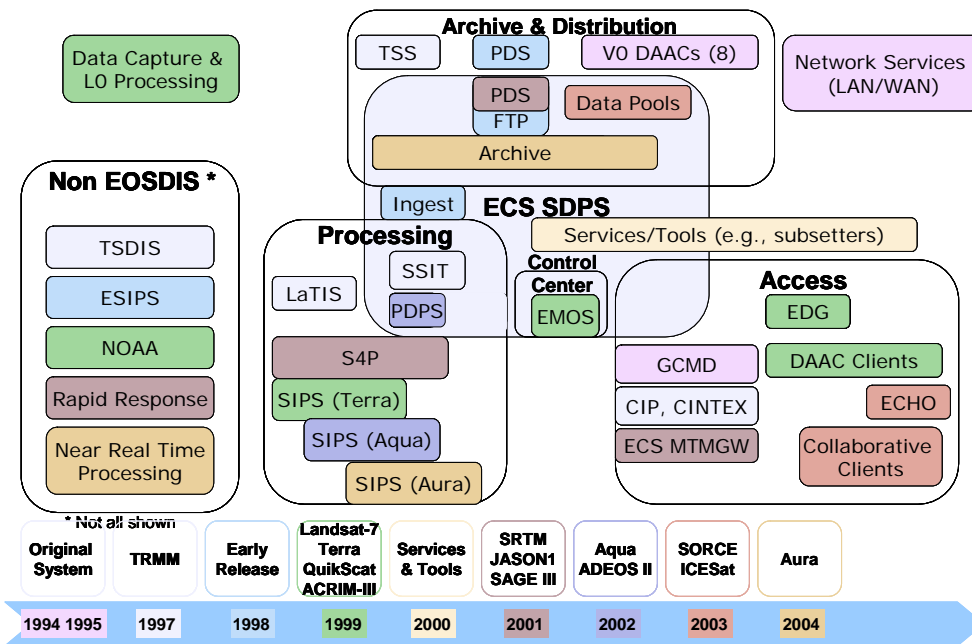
Data Capture & L0 Processing

Archive & Distribution

TSS

PDS

V0 DAACs (8)

Network Services (LAN/WAN)

PDS

Data Pools

FTP

Archive

Non EOSDIS *

TSDIS

ESIPS

NOAA

Rapid Response

Near Real Time Processing

* Not all shown

Ingest

ECS SDPS

Processing

Services/Tools (e.g., subsetters)

SSIT

Control Center

LaTIS

PDPS

EMOS

Access

EDG

S4P

GCMD

DAAC Clients

SIPS (Terra)

CIP, CINTEX

ECHO

SIPS (Aqua)

ECS MTMGW

Collaborative Clients

SIPS (Aura)

Original System

TRMM

Early Release

Landsat-7 Terra QuikScat ACRIM-III

Services & Tools

SRTM JASON1 SAGE III

Aqua ADEOS II

SORCE ICESat

Aura

1994 1995

1997

1998

1999

2000

2001

2002

2003

2004